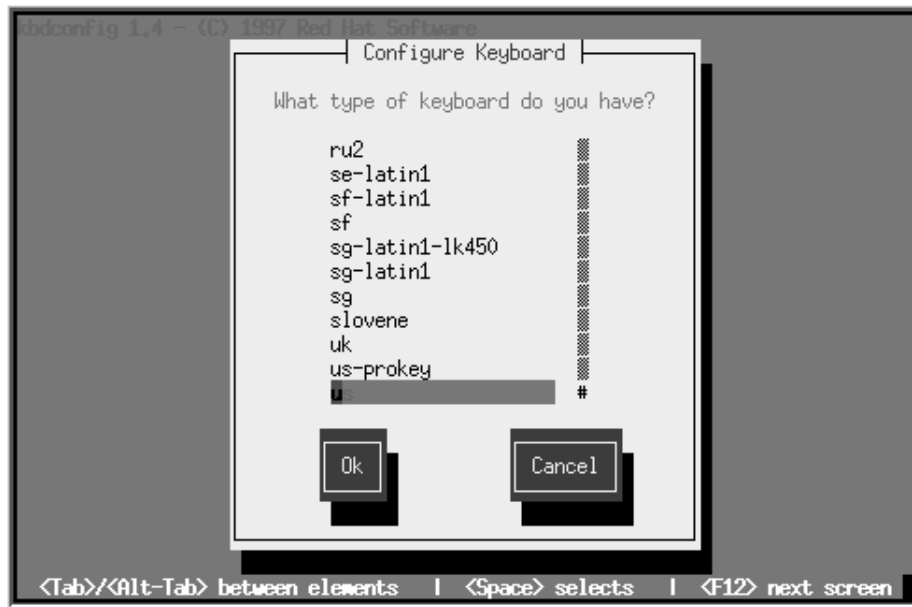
kbdconfig 1.4 - (C) 1997 Red Hat Software

Configure Keyboard

What type of keyboard do you have?

ru2
se-latin1
sf-latin1
sf
sg-latin1-lk450
sg-latin1
sg
slovene
uk
us-prokey
us

#

Ok

Cancel

<Tab>/<Alt-Tab> between elements | <Space> selects | <F12> next screen